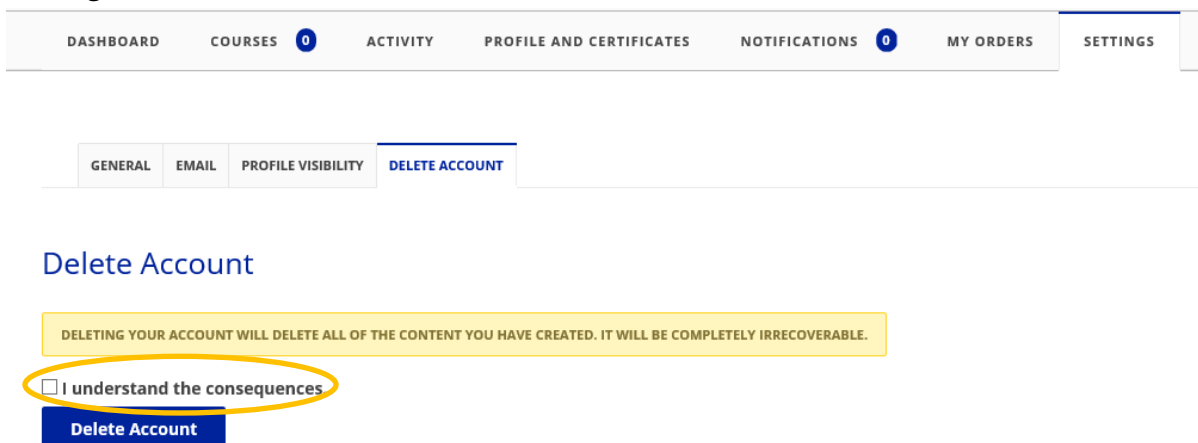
DASHBOARD COURSES 0 ACTIVITY PROFILE AND CERTIFICATES NOTIFICATIONS 0 MY ORDERS SETTINGS

GENERAL EMAIL PROFILE VISIBILITY DELETE ACCOUNT

Delete Account

DELETING YOUR ACCOUNT WILL DELETE ALL OF THE CONTENT YOU HAVE CREATED. IT WILL BE COMPLETELY IRRECOVERABLE.

☐ I understand the consequences

Delete Account